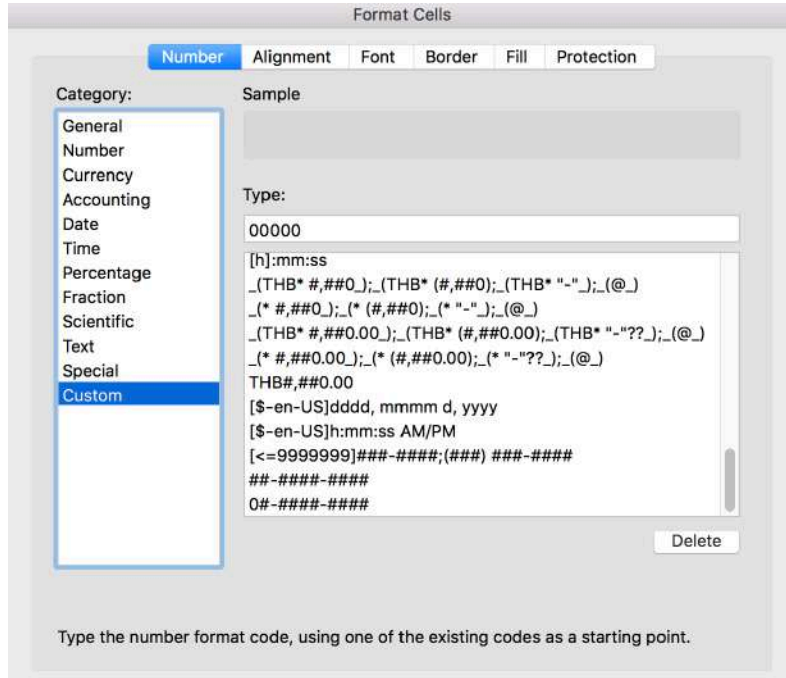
Format Cells

Number Alignment Font Border Fill Protection

Category:
General
Number
Currency
Accounting
Date
Time
Percentage
Fraction
Scientific
Text
Special
Custom

Sample

Type:
00000

[h]:mm:ss
_(THB* #,##0_);_(THB* (#,##0);_(THB* "-"_);_(@_)
_(* #,##0_);_(* (#,##0);_(* "-"_);_(@_)
_(THB* #,##0.00_);_(THB* (#,##0.00);_(THB* "-"??_);_(@_)
_(* #,##0.00_);_(* (#,##0.00);_(* "-"??_);_(@_)
THB#,##0.00
[$-en-US]dddd, mmmm d, yyyy
[$-en-US]h:mm:ss AM/PM
[<=9999999]###-####;(###) ###-####
##-####-####
0#-####-####

Delete

Type the number format code, using one of the existing codes as a starting point.